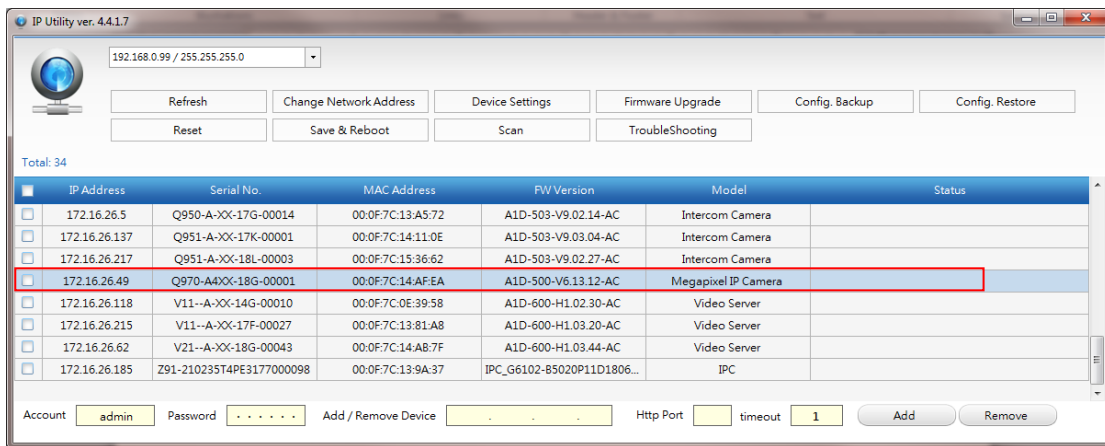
IP Utility ver. 4.4.1.7

192.168.0.99 / 255.255.255.0

Refresh | Change Network Address | Device Settings | Firmware Upgrade | Config. Backup | Config. Restore

Reset | Save & Reboot | Scan | TroubleShooting

Total: 34

| IP Address | Serial No. | MAC Address | FW Version | Model | Status |
|---|---|---|---|---|---|
| 172.16.26.5 | Q950-A-XX-17G-00014 | 00:0F:7C:13:A5:72 | A1D-503-V9.02.14-AC | Intercom Camera | |
| 172.16.26.137 | Q951-A-XX-17K-00001 | 00:0F:7C:14:11:0E | A1D-503-V9.03.04-AC | Intercom Camera | |
| 172.16.26.217 | Q951-A-XX-18L-00003 | 00:0F:7C:15:36:62 | A1D-503-V9.02.27-AC | Intercom Camera | |
| 172.16.26.49 | Q970-A4XX-18G-00001 | 00:0F:7C:14:AF:EA | A1D-500-V6.13.12-AC | Megapixel IP Camera | |
| 172.16.26.118 | V11--A-XX-14G-00010 | 00:0F:7C:0E:39:58 | A1D-600-H1.02.30-AC | Video Server | |
| 172.16.26.215 | V11--A-XX-17F-00027 | 00:0F:7C:13:81:A8 | A1D-600-H1.03.20-AC | Video Server | |
| 172.16.26.62 | V21--A-XX-18G-00043 | 00:0F:7C:14:AB:7F | A1D-600-H1.03.44-AC | Video Server | |
| 172.16.26.185 | Z91-210235T4PE3177000098 | 00:0F:7C:13:9A:37 | IPC_G6102-B5020P11D1806... | IPC | |

Account admin Password ······ Add / Remove Device . . . Http Port timeout 1 Add Remove